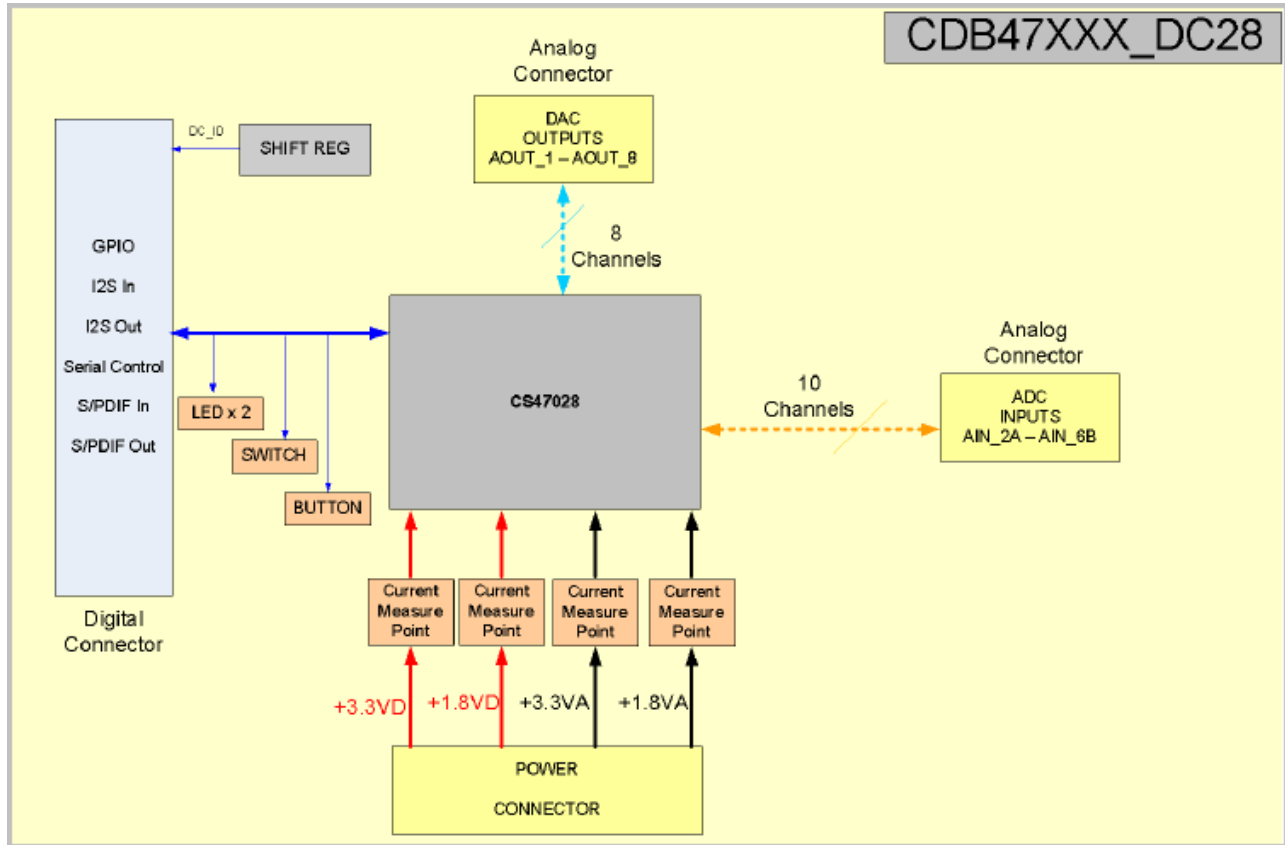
CDB47XXX_DC28

Analog Connector

DAC OUTPUTS AOUT_1 – AOUT_8

8 Channels

DC_ID

SHIFT REG

GPIO

I2S In

I2S Out

Serial Control

S/PDIF In

S/PDIF Out

Digital Connector

LED x 2

SWITCH

BUTTON

CS47028

10 Channels

Analog Connector

ADC INPUTS AIN_2A – AIN_6B

Current Measure Point

Current Measure Point

Current Measure Point

Current Measure Point

+3.3VD

+1.8VD

+3.3VA

+1.8VA

POWER

CONNECTOR